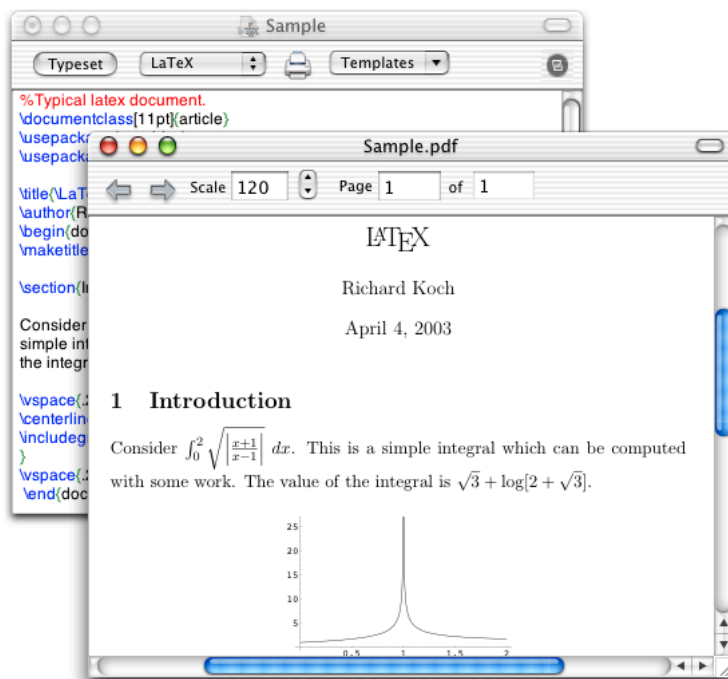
Sample

Typeset LaTeX Templates

%Typical latex document.
\documentclass[11pt]{article}
\usepacka
\usepacka

\title{\LaT
\author{R
\begin{do
\maketitle

\section{I

Consider
simple int
the integr

\vspace{.
\centerlin
\includeg
}
\vspace{.
\end{doc

Sample.pdf

Scale 120 Page 1 of 1

LATEX

Richard Koch

April 4, 2003

1 Introduction

Consider $\int_0^2 \sqrt{\left|\frac{x+1}{x-1}\right|}\, dx$. This is a simple integral which can be computed with some work. The value of the integral is $\sqrt{3} + \log[2 + \sqrt{3}]$.

25
20
15
10
5
0.5 1 1.5 2